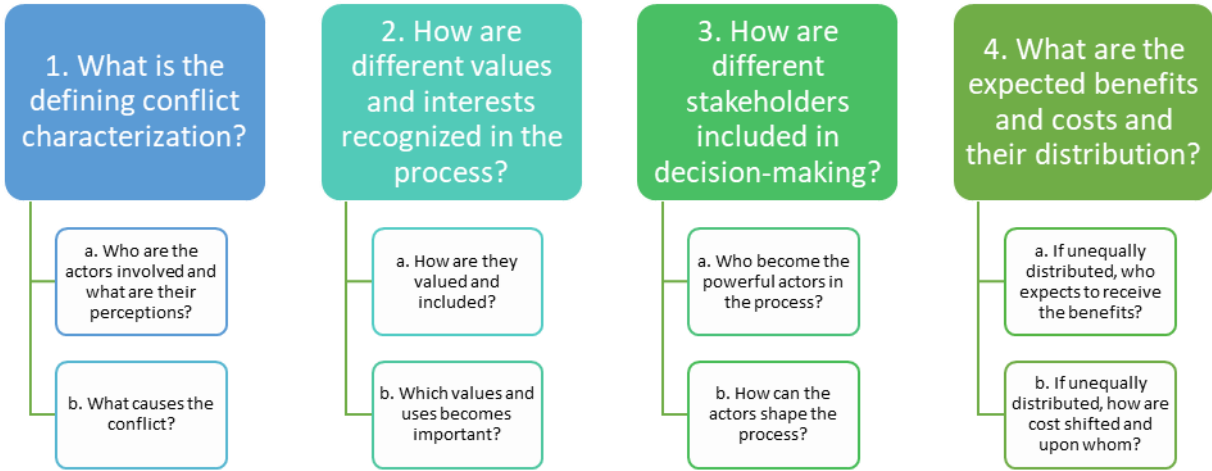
1. What is the defining conflict characterization?

a. Who are the actors involved and what are their perceptions?

b. What causes the conflict?

2. How are different values and interests recognized in the process?

a. How are they valued and included?

b. Which values and uses becomes important?

3. How are different stakeholders included in decision-making?

a. Who become the powerful actors in the process?

b. How can the actors shape the process?

4. What are the expected benefits and costs and their distribution?

a. If unequally distributed, who expects to receive the benefits?

b. If unequally distributed, how are cost shifted and upon whom?